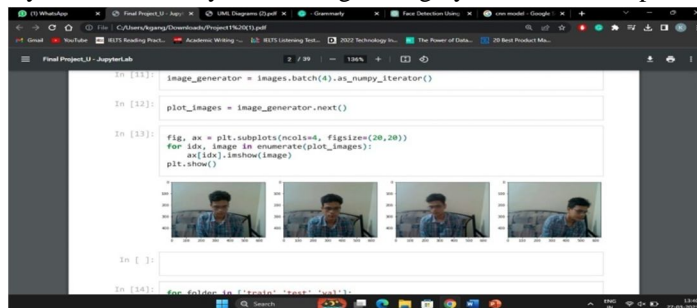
(1) WhatsApp × Final Project_U - Jupyt × UML Diagrams (2).pdf × Grammarly × Face Detection Using × cnn model - Google × +

File | C:/Users/kgang/Downloads/Project1%20(1).pdf

Gmail YouTube IELTS Reading Pract... Academic Writing -... IELTS Listening Test... 2022 Technology In... The Power of Data... 20 Best Product Ma...

Final Project_U - JupyterLab 2 / 39 — 136% +

In [11]: image_generator = images.batch(4).as_numpy_iterator()

In [12]: plot_images = image_generator.next()

In [13]: fig, ax = plt.subplots(ncols=4, figsize=(20,20))
for idx, image in enumerate(plot_images):
    ax[idx].imshow(image)
plt.show()

In [ ]:

In [14]: for folder in ['train','test','val']:

Search

ENG
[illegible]